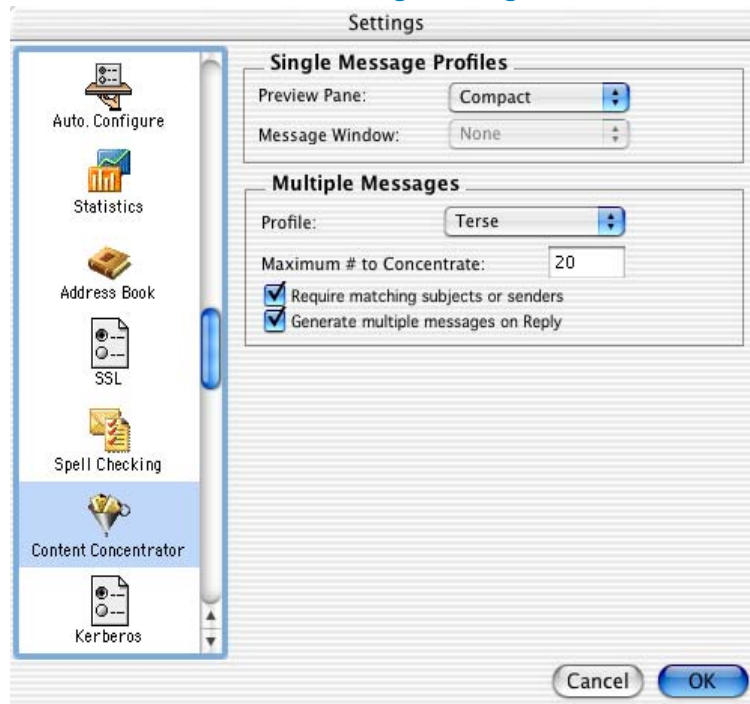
Settings

Auto. Configure

Statistics

Address Book

SSL

Spell Checking

Content Concentrator

Kerberos

Single Message Profiles

Preview Pane: Compact

Message Window: None

Multiple Messages

Profile: Terse

Maximum # to Concentrate: 20

Require matching subjects or senders

Generate multiple messages on Reply

Cancel

OK